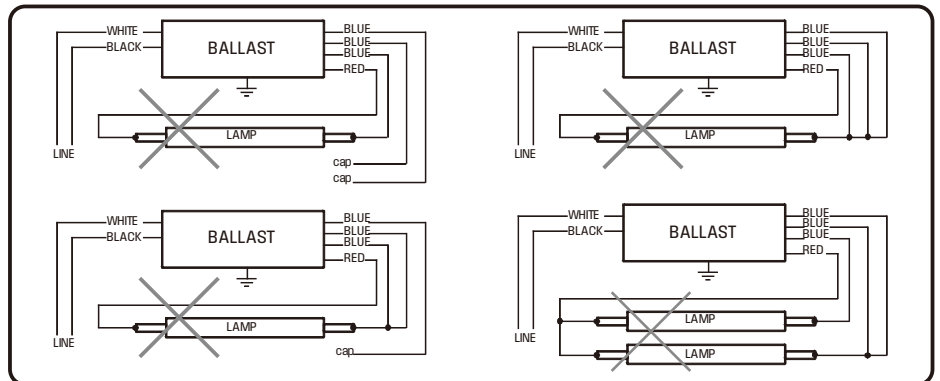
WHITE
BLACK
BALLAST
BLUE
BLUE
BLUE
RED
LAMP
LINE
cap
cap

WHITE
BLACK
BALLAST
BLUE
BLUE
BLUE
RED
LAMP
LINE

WHITE
BLACK
BALLAST
BLUE
BLUE
BLUE
RED
LAMP
LINE
cap

WHITE
BLACK
BALLAST
BLUE
BLUE
BLUE
RED
LAMP
LAMP
LINE